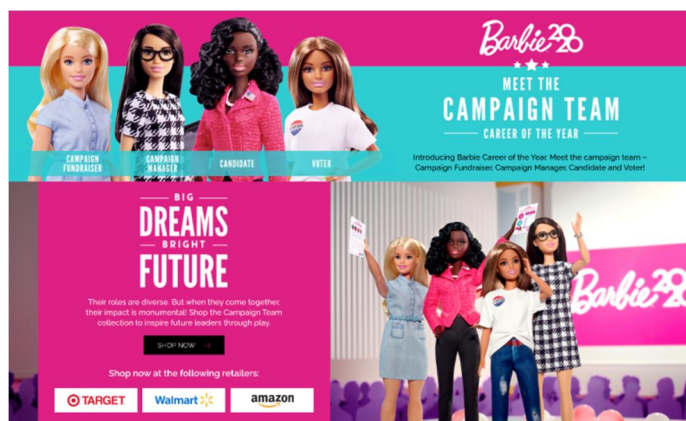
CAMPAIGN FUNDRAISER

CAMPAIGN MANAGER

CANDIDATE

VOTER

Barbie 2020

MEET THE CAMPAIGN TEAM

CAREER OF THE YEAR

Introducing Barbie Career of the Year. Meet the campaign team – Campaign Fundraiser, Campaign Manager, Candidate and Voter!

BIG DREAMS BRIGHT FUTURE

Their roles are diverse. But when they come together, their impact is monumental! Shop the Campaign Team collection to inspire future leaders through play.

SHOP NOW

Shop now at the following retailers:

TARGET

Walmart

amazon

Barbie 2020